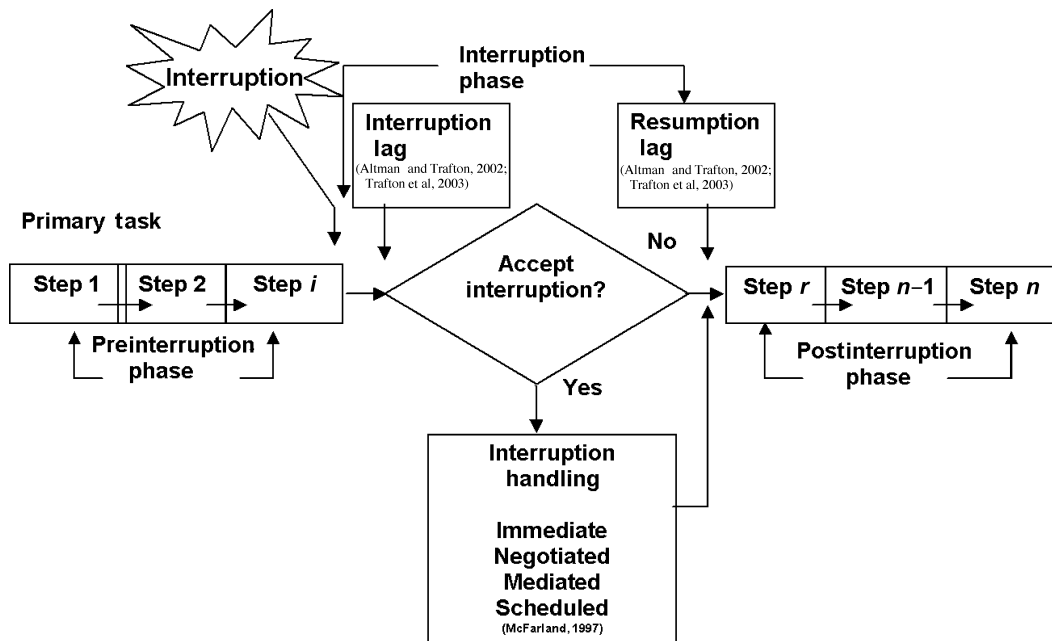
Interruption

Interruption phase

Interruption lag
(Altman and Trafton, 2002; Trafton et al, 2003)

Resumption lag
(Altman and Trafton, 2002; Trafton et al, 2003)

Primary task

Step 1

Step 2

Step *i*

Preinterruption phase

Accept interruption?

No

Yes

Step *r*

Step *n*−1

Step *n*

Postinterruption phase

Interruption handling

Immediate
Negotiated
Mediated
Scheduled
(McFarland, 1997)